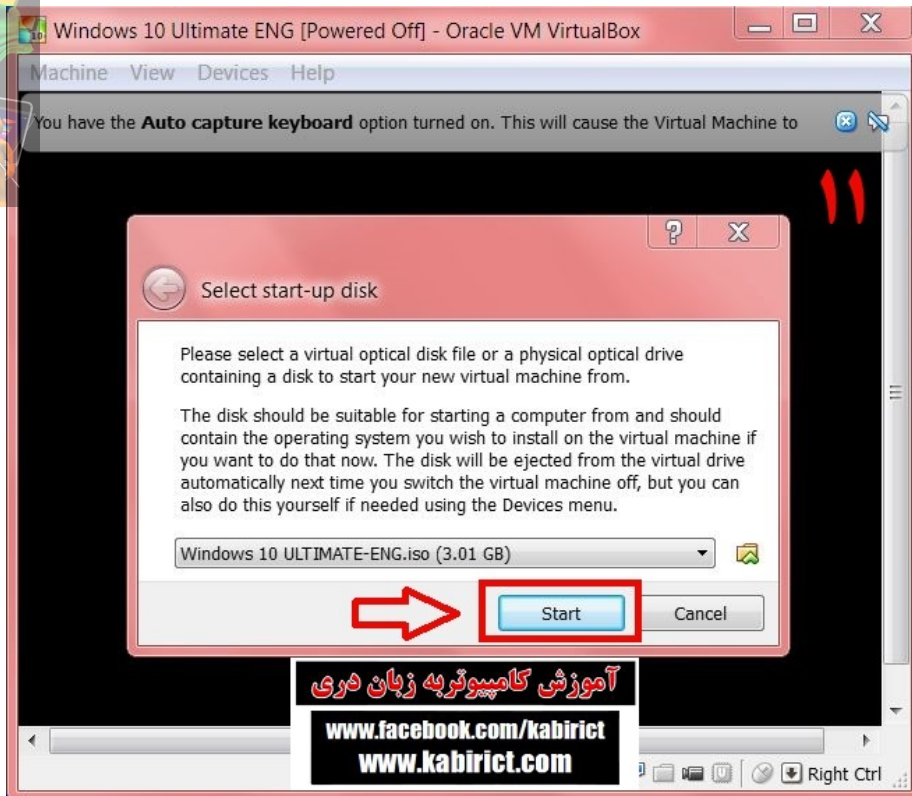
Windows 10 Ultimate ENG [Powered Off] - Oracle VM VirtualBox

Machine View Devices Help

You have the **Auto capture keyboard** option turned on. This will cause the Virtual Machine to

۱۱

Select start-up disk

Please select a virtual optical disk file or a physical optical drive containing a disk to start your new virtual machine from.

The disk should be suitable for starting a computer from and should contain the operating system you wish to install on the virtual machine if you want to do that now. The disk will be ejected from the virtual drive automatically next time you switch the virtual machine off, but you can also do this yourself if needed using the Devices menu.

Windows 10 ULTIMATE-ENG.iso (3.01 GB)

Start

Cancel

آموزش کامپیوتربه زبان دری

www.facebook.com/kabirict

www.kabirict.com

Right Ctrl